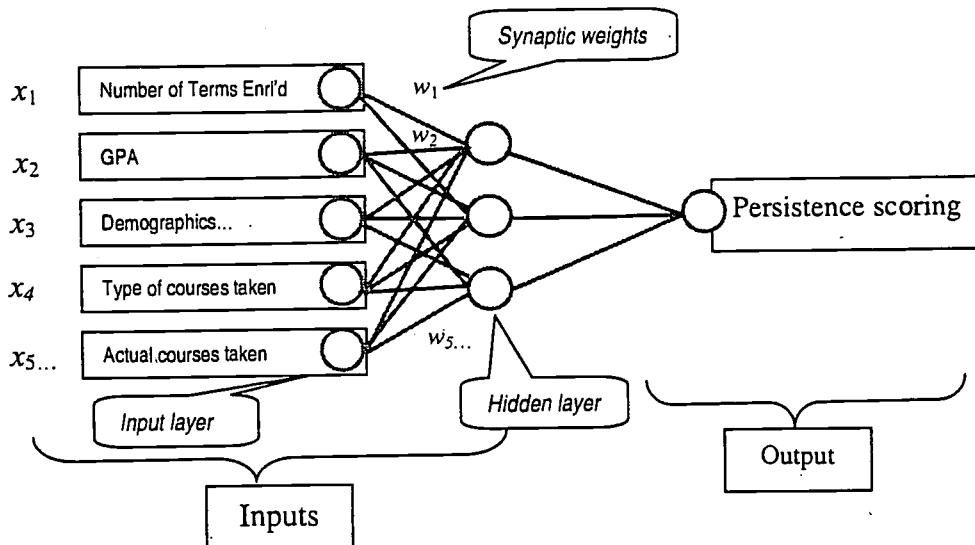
Synaptic weights

$x_1$ Number of Terms Enrl'd

$w_1$

$w_2$

$x_2$ GPA

$x_3$ Demographics...

Persistence scoring

$x_4$ Type of courses taken

$x_5$... Actual.courses taken

$w_5$...

Input layer

Hidden layer

Output

Inputs